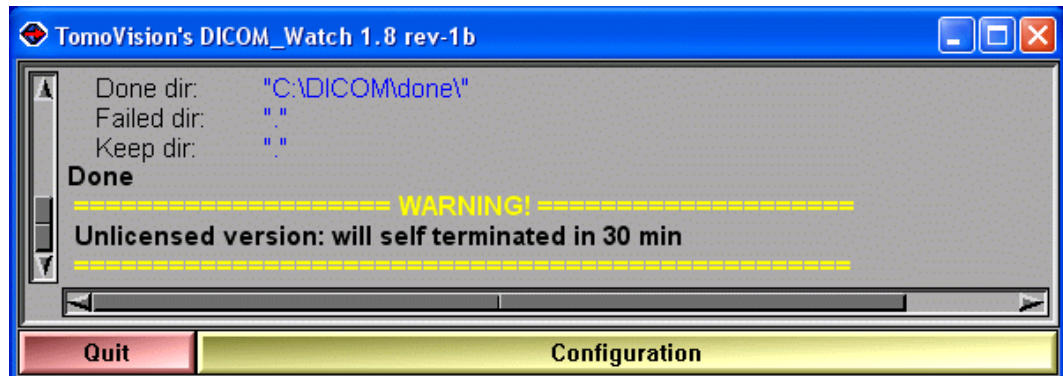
TomoVision's DICOM_Watch 1.8 rev-1b

Done dir: "C:\DICOM\done\"
Failed dir: "."
Keep dir: "."
Done
==================== WARNING! ====================
Unlicensed version: will self terminated in 30 min
==========================================

Quit
Configuration